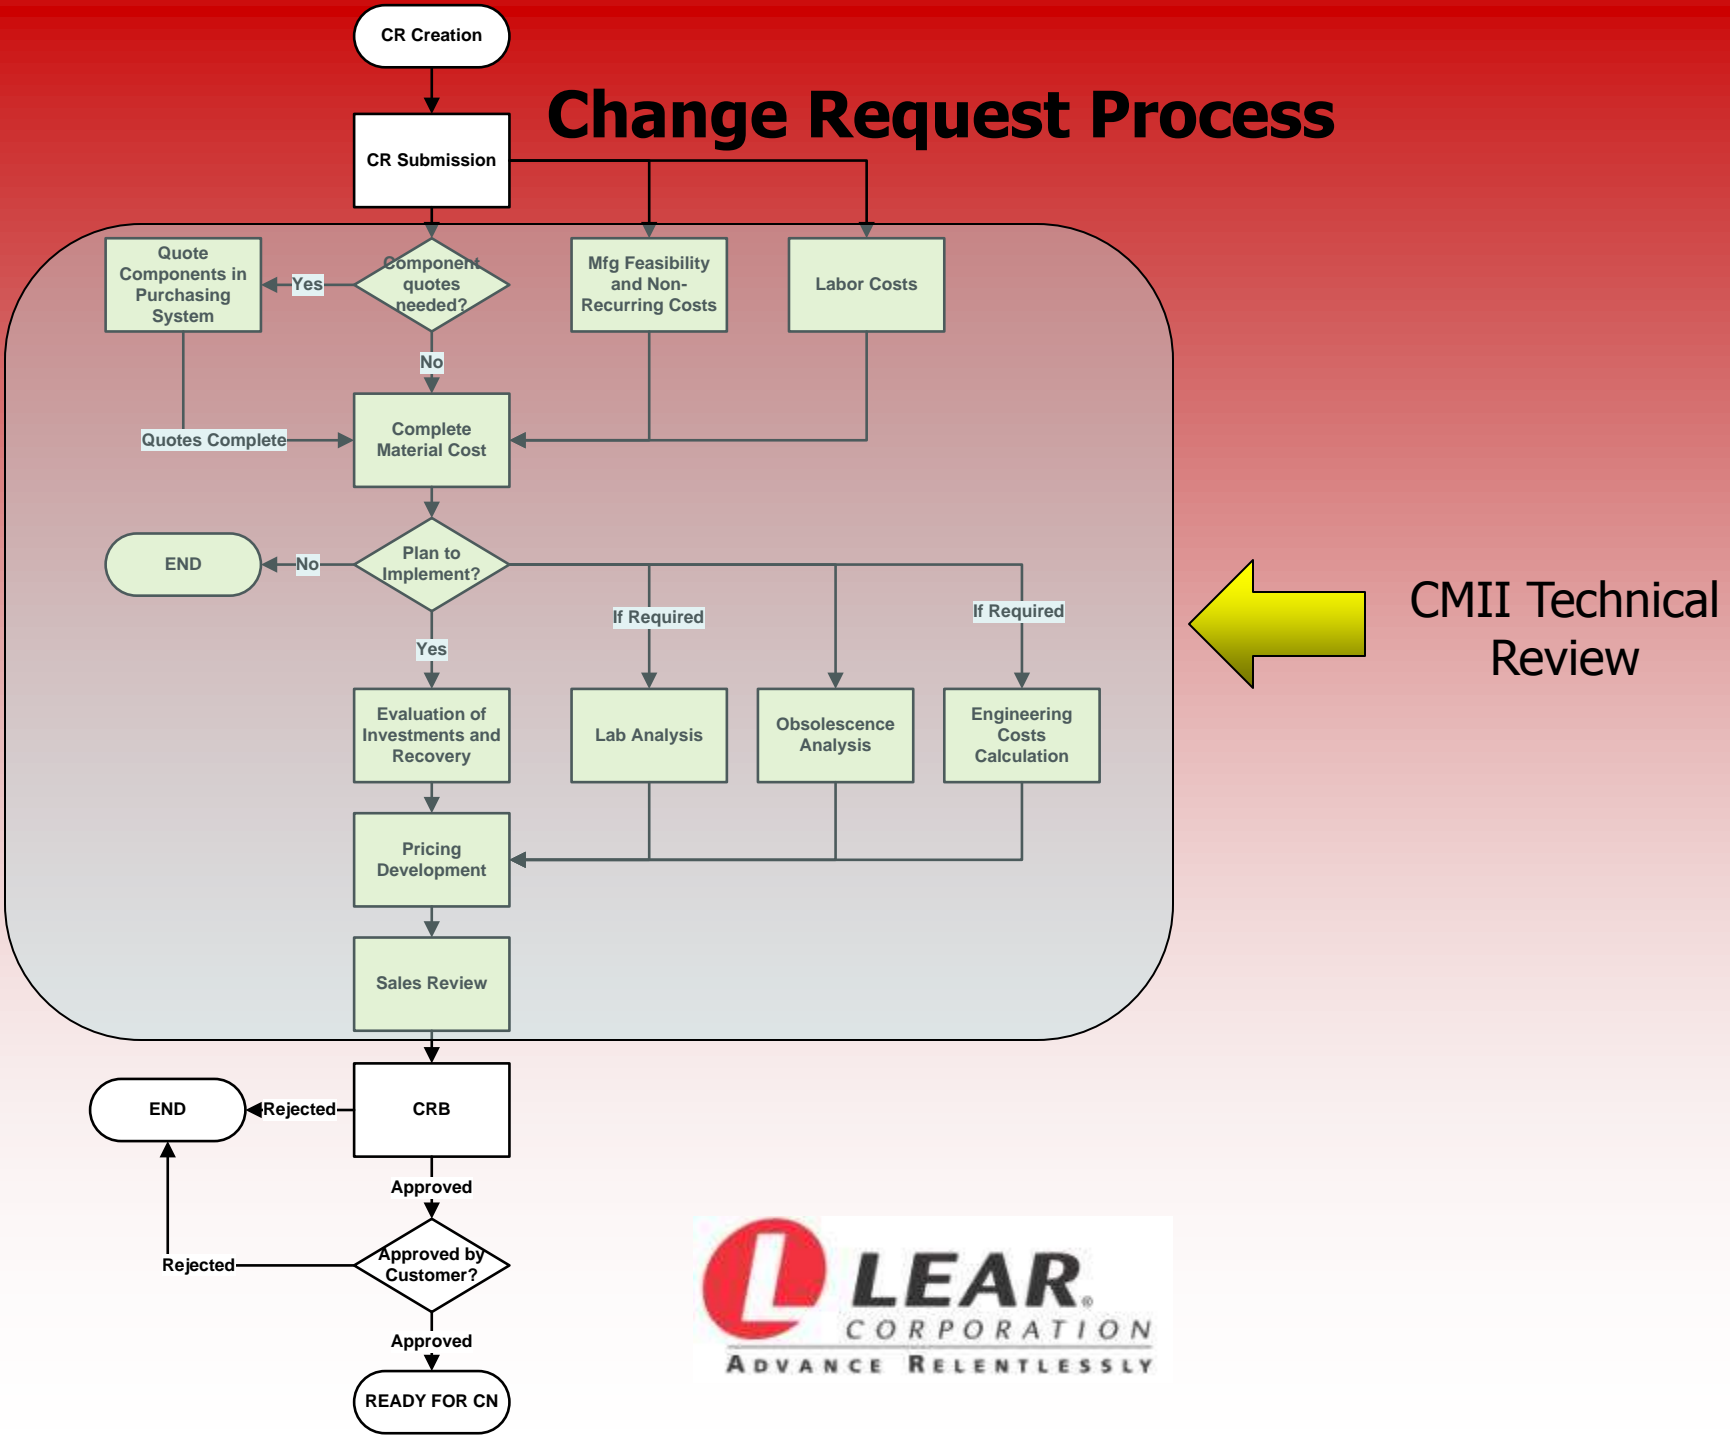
CR Creation

Change Request Process

CR Submission

Quote Components in Purchasing System

Yes

Component quotes needed?

Mfg Feasibility and Non-Recurring Costs

Labor Costs

No

Quotes Complete

Complete Material Cost

END

No

Plan to Implement?

If Required

If Required

CMII Technical Review

Yes

Evaluation of Investments and Recovery

Lab Analysis

Obsolescence Analysis

Engineering Costs Calculation

Pricing Development

Sales Review

END

Rejected

CRB

Approved

Rejected

Approved by Customer?

Approved

READY FOR CN

LEAR® CORPORATION

ADVANCE RELENTLESSLY